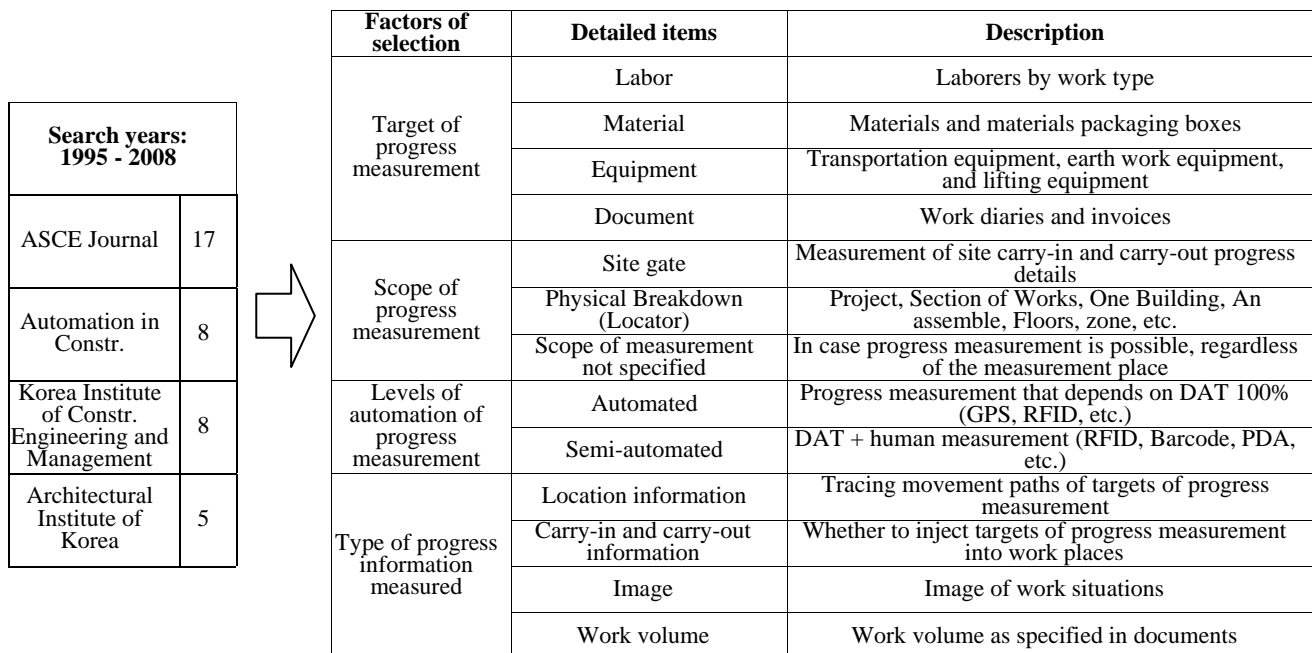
| Search years: 1995 - 2008 | |
|---|---|
| ASCE Journal | 17 |
| Automation in Constr. | 8 |
| Korea Institute of Constr. Engineering and Management | 8 |
| Architectural Institute of Korea | 5 |

| Factors of selection | Detailed items | Description |
|---|---|---|
| Target of progress measurement | Labor | Laborers by work type |
| | Material | Materials and materials packaging boxes |
| | Equipment | Transportation equipment, earth work equipment, and lifting equipment |
| | Document | Work diaries and invoices |
| Scope of progress measurement | Site gate | Measurement of site carry-in and carry-out progress details |
| | Physical Breakdown (Locator) | Project, Section of Works, One Building, An assemble, Floors, zone, etc. |
| | Scope of measurement not specified | In case progress measurement is possible, regardless of the measurement place |
| Levels of automation of progress measurement | Automated | Progress measurement that depends on DAT 100% (GPS, RFID, etc.) |
| | Semi-automated | DAT + human measurement (RFID, Barcode, PDA, etc.) |
| Type of progress information measured | Location information | Tracing movement paths of targets of progress measurement |
| | Carry-in and carry-out information | Whether to inject targets of progress measurement into work places |
| | Image | Image of work situations |
| | Work volume | Work volume as specified in documents |